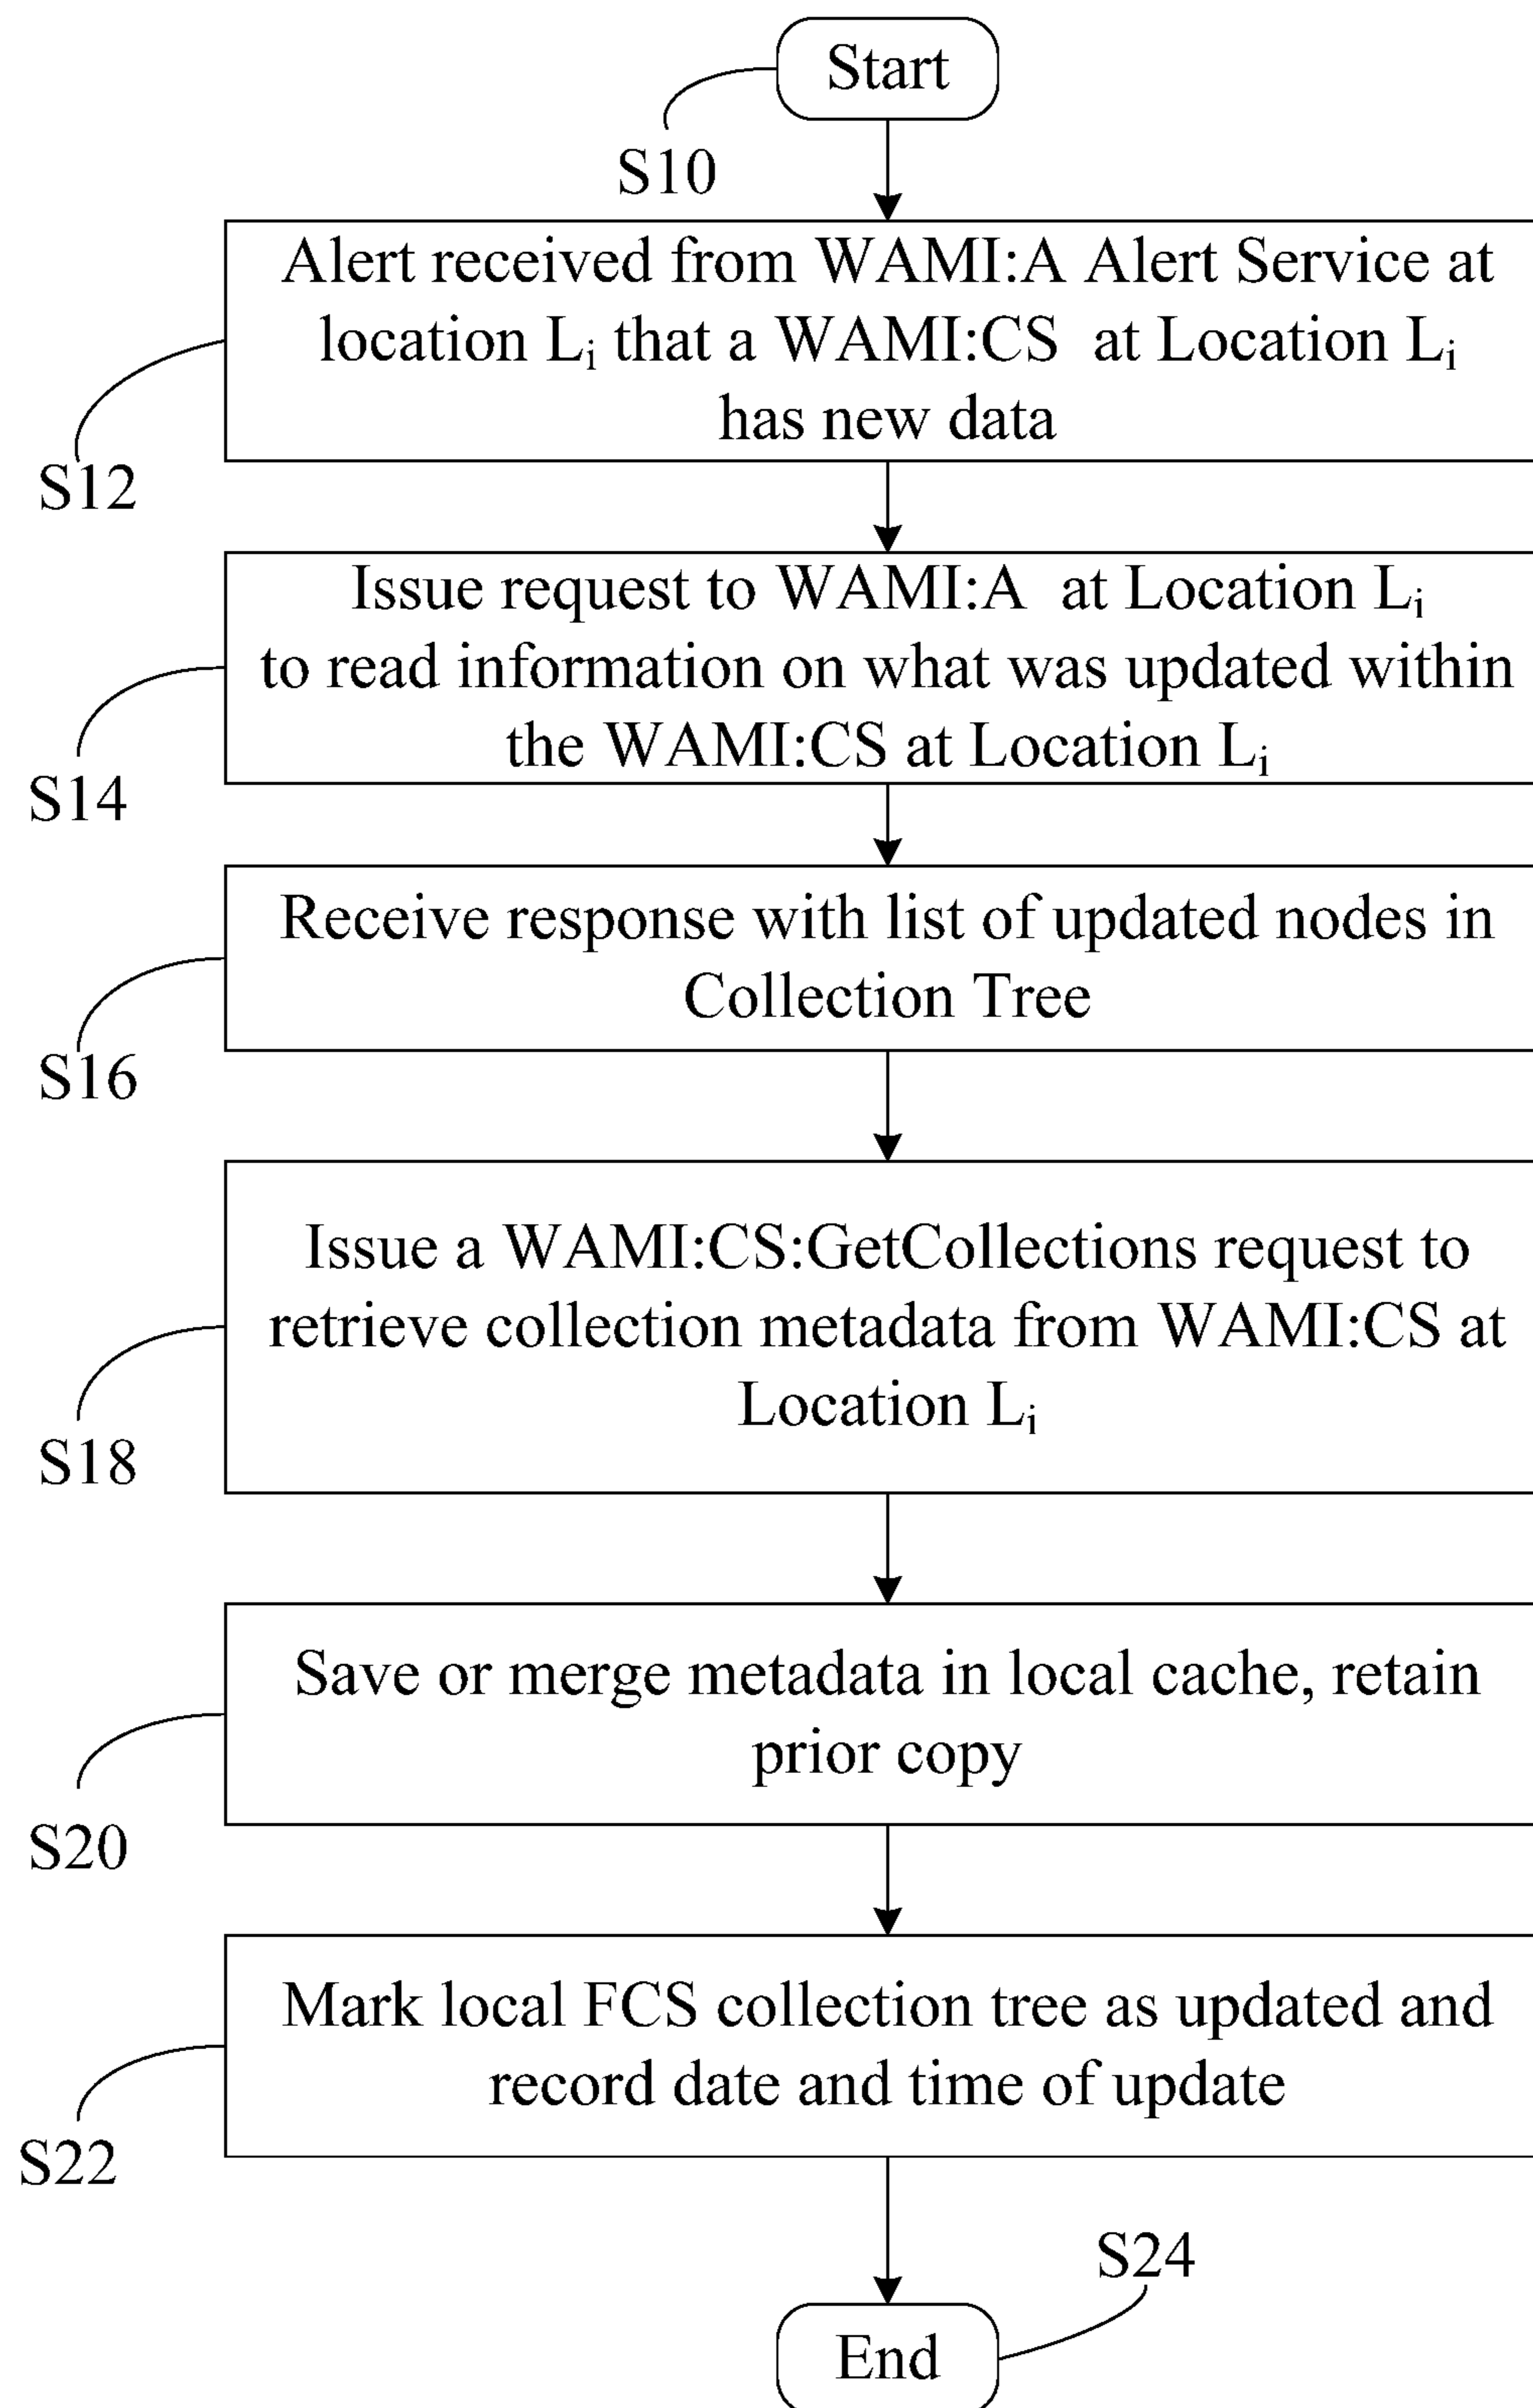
Start

S10

Alert received from WAMI:A Alert Service at location $L_i$ that a WAMI:CS at Location $L_i$ has new data

S12

Issue request to WAMI:A at Location $L_i$ to read information on what was updated within the WAMI:CS at Location $L_i$

S14

Receive response with list of updated nodes in Collection Tree

S16

Issue a WAMI:CS:GetCollections request to retrieve collection metadata from WAMI:CS at Location $L_i$

S18

Save or merge metadata in local cache, retain prior copy

S20

Mark local FCS collection tree as updated and record date and time of update

S22

S24

End